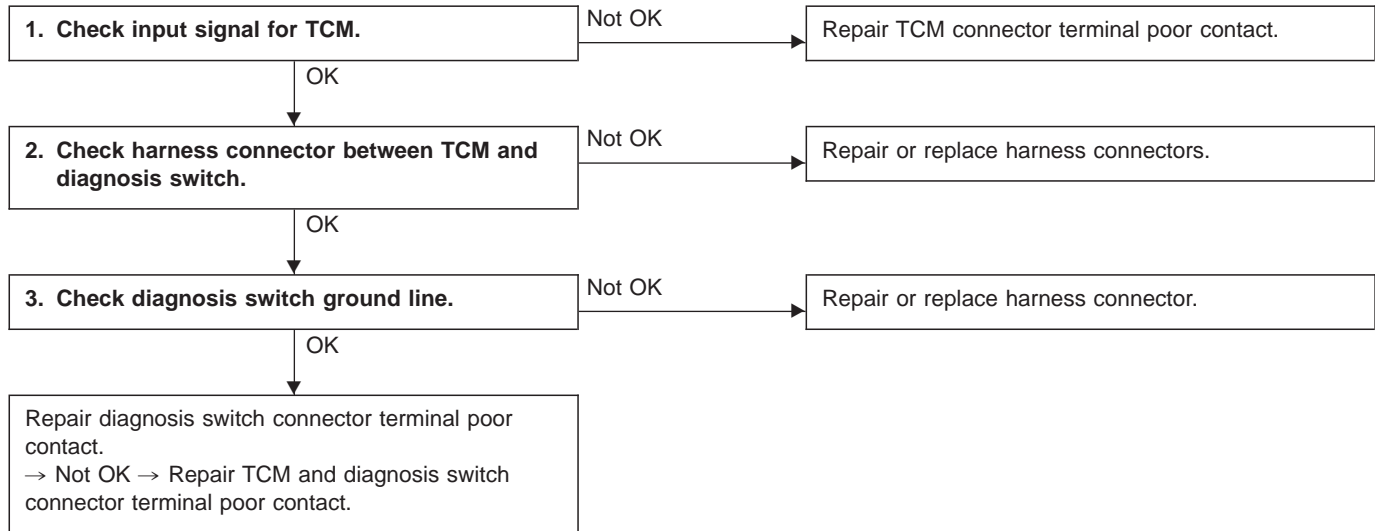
1. Check input signal for TCM.

Not OK

Repair TCM connector terminal poor contact.

OK

2. Check harness connector between TCM and diagnosis switch.

Not OK

Repair or replace harness connectors.

OK

3. Check diagnosis switch ground line.

Not OK

Repair or replace harness connector.

OK

Repair diagnosis switch connector terminal poor contact.
→ Not OK → Repair TCM and diagnosis switch connector terminal poor contact.